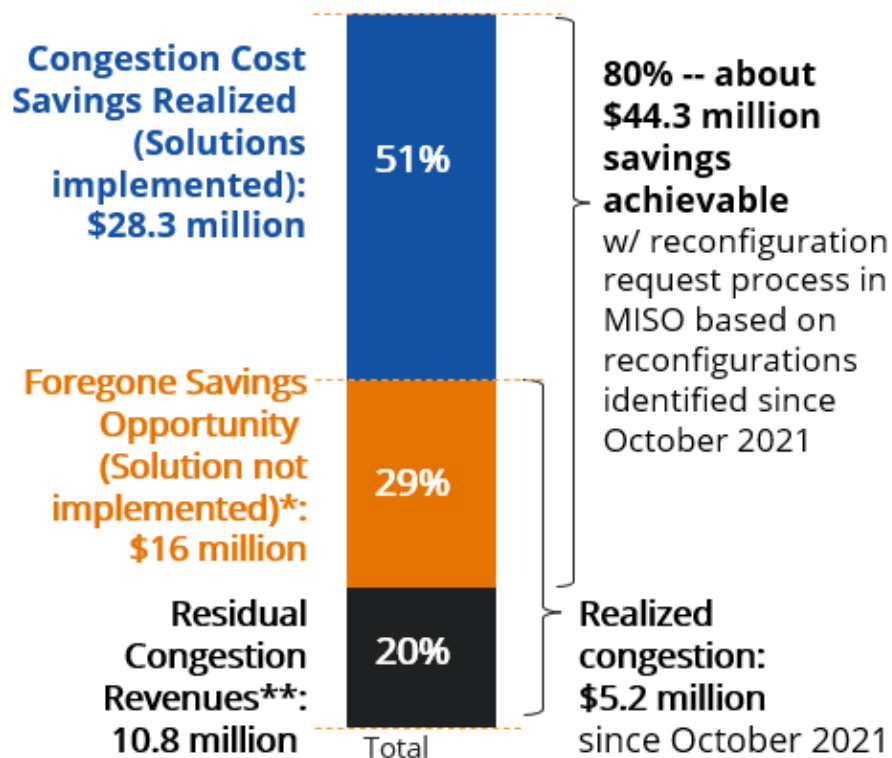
Congestion Cost Savings Realized (Solutions implemented): $28.3 million

51%

80% -- about $44.3 million savings achievable w/ reconfiguration request process in MISO based on reconfigurations identified since October 2021

Foregone Savings Opportunity (Solution not implemented)*: $16 million

29%

Residual Congestion Revenues**: 10.8 million

20%

Realized congestion: $5.2 million since October 2021

Total